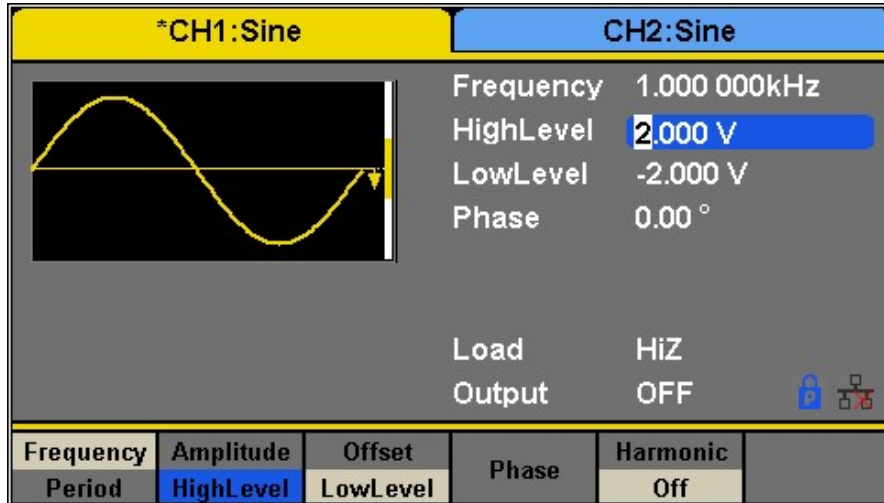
*CH1:Sine

CH2:Sine

Frequency 1.000 000kHz
HighLevel 2.000 V
LowLevel -2.000 V
Phase 0.00 °

Load HiZ
Output OFF

| Frequency | Amplitude | Offset | Phase | Harmonic |
|---|---|---|---|---|
| Period | HighLevel | LowLevel | | Off |